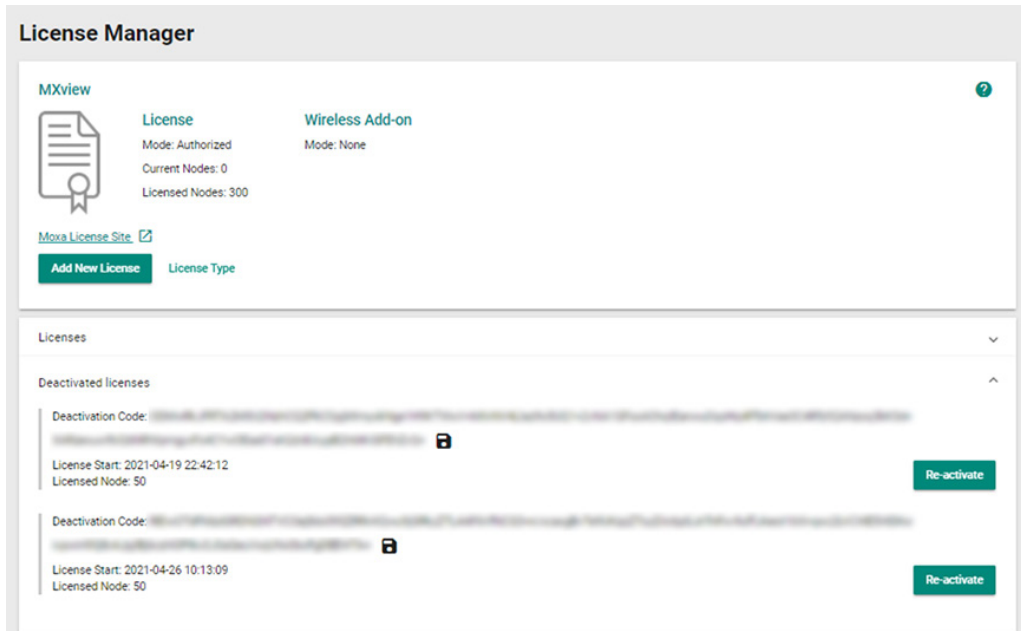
License Manager

MXview

License
Mode: Authorized
Current Nodes: 0
Licensed Nodes: 300

Wireless Add-on
Mode: None

Moxa License Site

Add New License

License Type

Licenses

Deactivated licenses

Deactivation Code: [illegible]
License Start: 2021-04-19 22:42:12
Licensed Node: 50

Re-activate

Deactivation Code: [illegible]
License Start: 2021-04-26 10:13:09
Licensed Node: 50

Re-activate